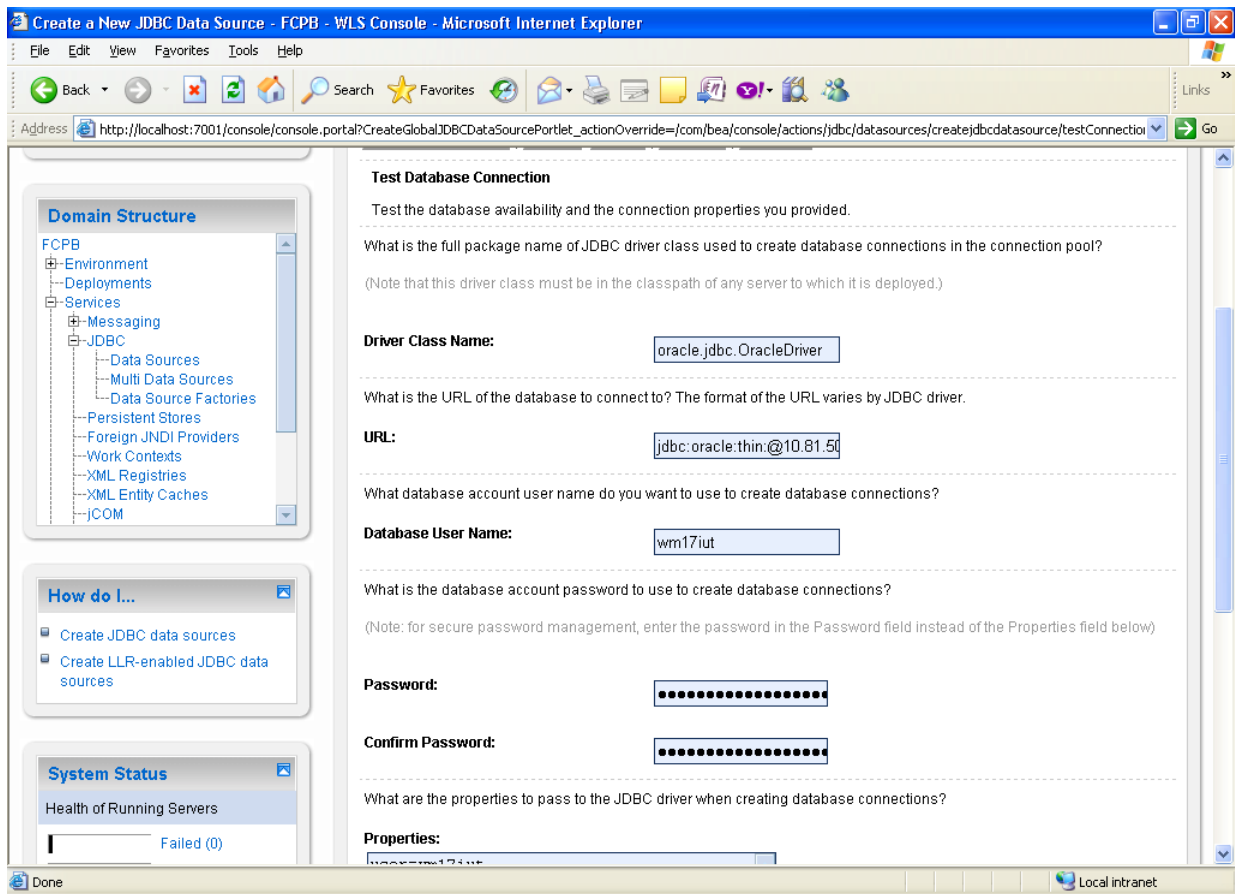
Create a New JDBC Data Source - FCPB - WLS Console - Microsoft Internet Explorer

File Edit View Favorites Tools Help

Back Search Favorites Links

Address http://localhost:7001/console/console.portal?CreateGlobalJDBCDataSourcePortlet_actionOverride=/com/bea/console/actions/jdbc/datasources/createjdbcdatasource/testConnectio Go

Domain Structure

FCPB
Environment
Deployments
Services
Messaging
JDBC
Data Sources
Multi Data Sources
Data Source Factories
Persistent Stores
Foreign JNDI Providers
Work Contexts
XML Registries
XML Entity Caches
jCOM

How do I...

Create JDBC data sources
Create LLR-enabled JDBC data sources

System Status

Health of Running Servers

Failed (0)

Test Database Connection

Test the database availability and the connection properties you provided.

What is the full package name of JDBC driver class used to create database connections in the connection pool?

(Note that this driver class must be in the classpath of any server to which it is deployed.)

Driver Class Name: oracle.jdbc.OracleDriver

What is the URL of the database to connect to? The format of the URL varies by JDBC driver.

URL: jdbc:oracle:thin:@10.81.50

What database account user name do you want to use to create database connections?

Database User Name: wm17iut

What is the database account password to use to create database connections?

(Note: for secure password management, enter the password in the Password field instead of the Properties field below)

Password: ••••••••••••••••••

Confirm Password: ••••••••••••••••••

What are the properties to pass to the JDBC driver when creating database connections?

Properties:
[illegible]

Done Local intranet